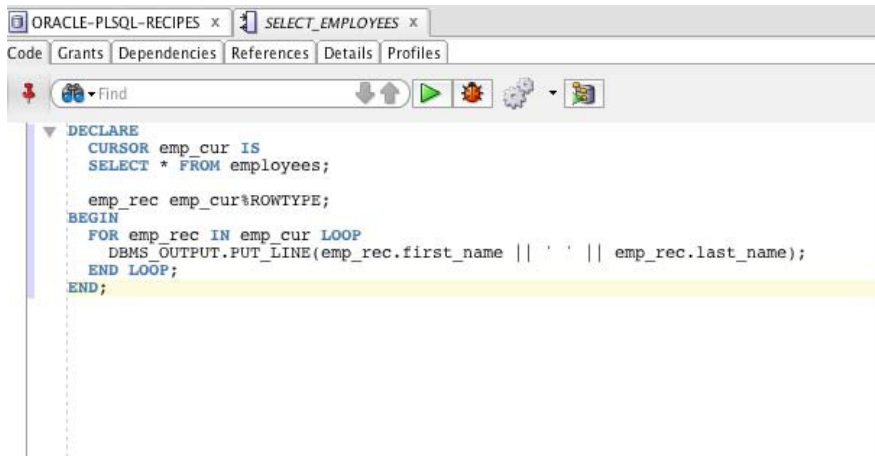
ORACLE-PLSQL-RECIPES × SELECT_EMPLOYEES ×

Code | Grants | Dependencies | References | Details | Profiles

Find

DECLARE
  CURSOR emp_cur IS
  SELECT * FROM employees;

  emp_rec emp_cur%ROWTYPE;
BEGIN
  FOR emp_rec IN emp_cur LOOP
    DBMS_OUTPUT.PUT_LINE(emp_rec.first_name || ' ' || emp_rec.last_name);
  END LOOP;
END;